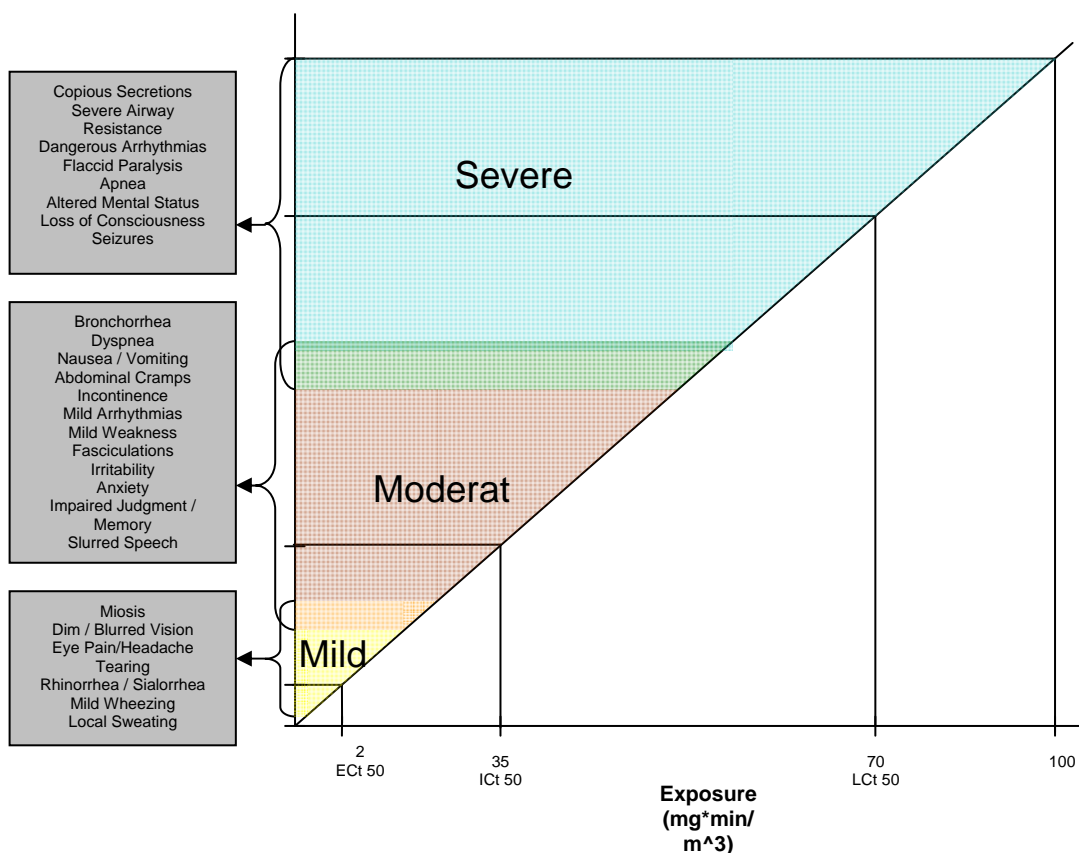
Copious Secretions
Severe Airway Resistance
Dangerous Arrhythmias
Flaccid Paralysis
Apnea
Altered Mental Status
Loss of Consciousness
Seizures

Bronchorrhea
Dyspnea
Nausea / Vomiting
Abdominal Cramps
Incontinence
Mild Arrhythmias
Mild Weakness
Fasciculations
Irritability
Anxiety
Impaired Judgment / Memory
Slurred Speech

Miosis
Dim / Blurred Vision
Eye Pain/Headache
Tearing
Rhinorrhea / Sialorrhea
Mild Wheezing
Local Sweating

Severe

Moderat

Mild

2
ECt 50

35
ICt 50

70
LCt 50

100

Exposure (mg*min/ m^3)